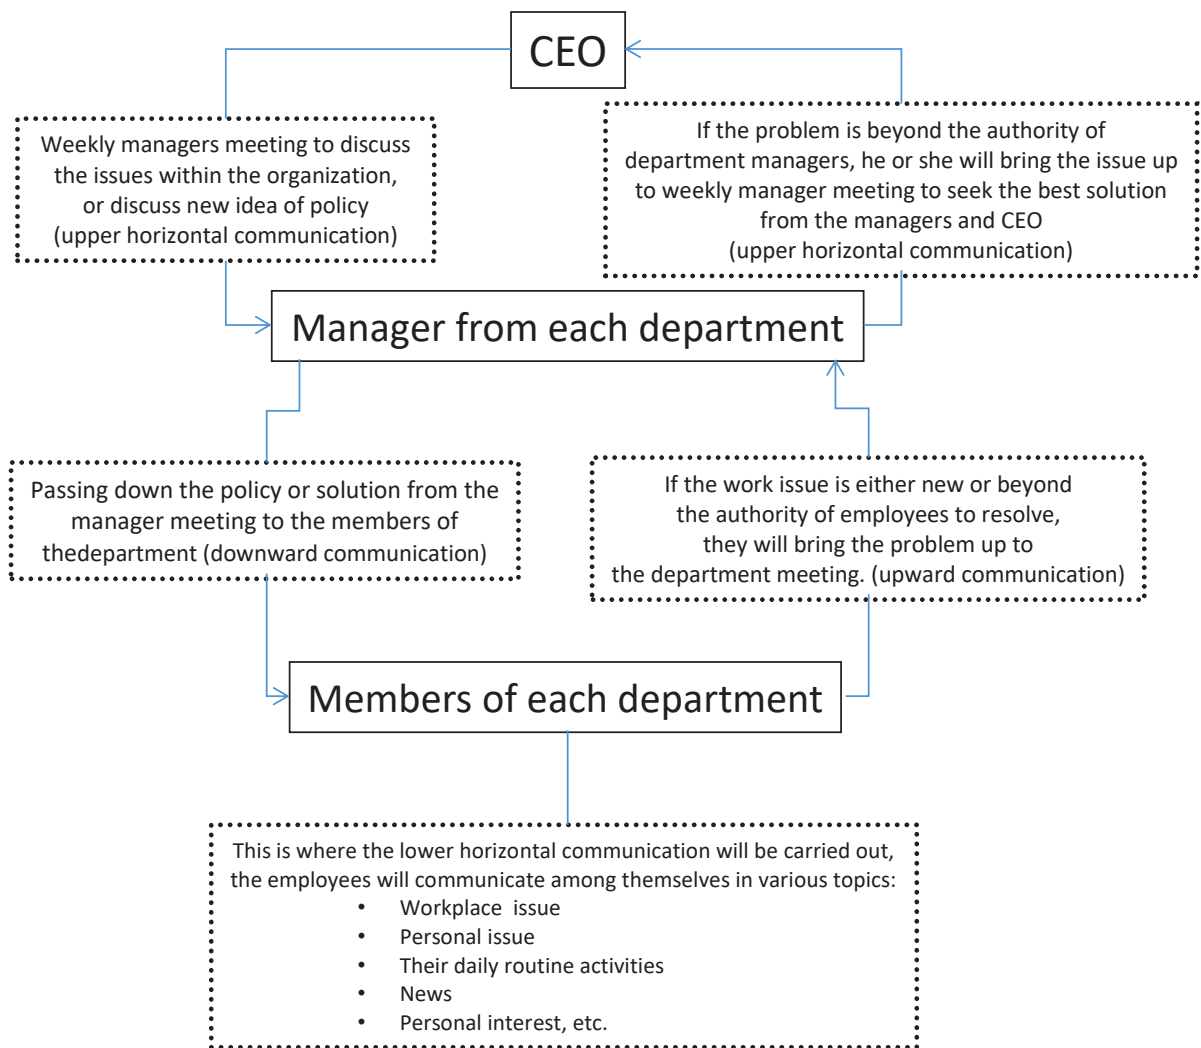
CEO

Weekly managers meeting to discuss the issues within the organization, or discuss new idea of policy (upper horizontal communication)

If the problem is beyond the authority of department managers, he or she will bring the issue up to weekly manager meeting to seek the best solution from the managers and CEO (upper horizontal communication)

Manager from each department

Passing down the policy or solution from the manager meeting to the members of thedepartment (downward communication)

If the work issue is either new or beyond the authority of employees to resolve, they will bring the problem up to the department meeting. (upward communication)

Members of each department

This is where the lower horizontal communication will be carried out, the employees will communicate among themselves in various topics:
- Workplace issue
- Personal issue
- Their daily routine activities
- News
- Personal interest, etc.